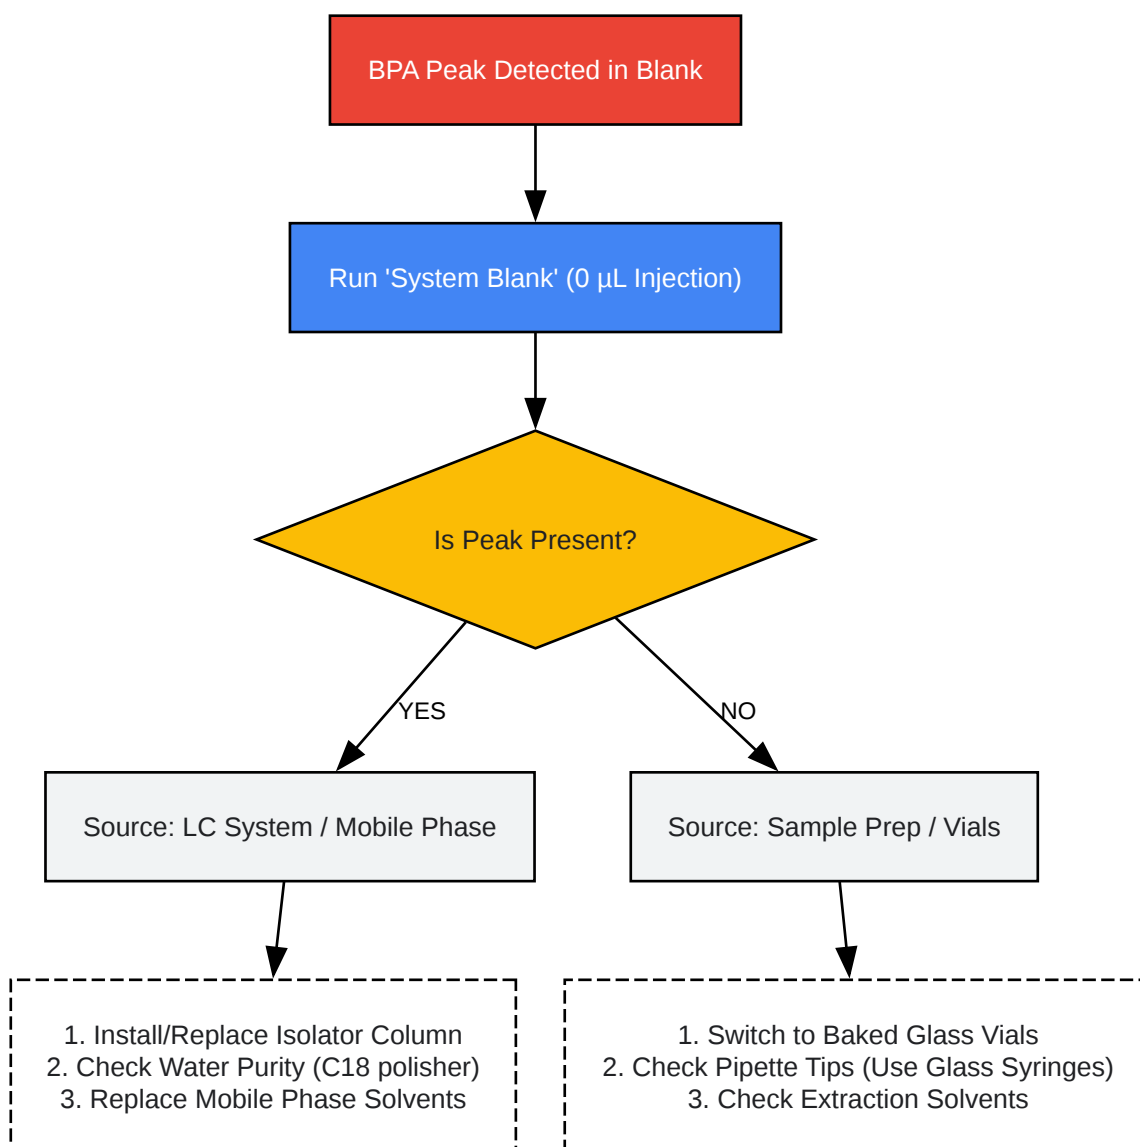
BPA Peak Detected in Blank

Run 'System Blank' (0 µL Injection)

Is Peak Present?

YES

NO

Source: LC System / Mobile Phase

Source: Sample Prep / Vials

1. Install/Replace Isolator Column
2. Check Water Purity (C18 polisher)
3. Replace Mobile Phase Solvents

1. Switch to Baked Glass Vials
2. Check Pipette Tips (Use Glass Syringes)
3. Check Extraction Solvents